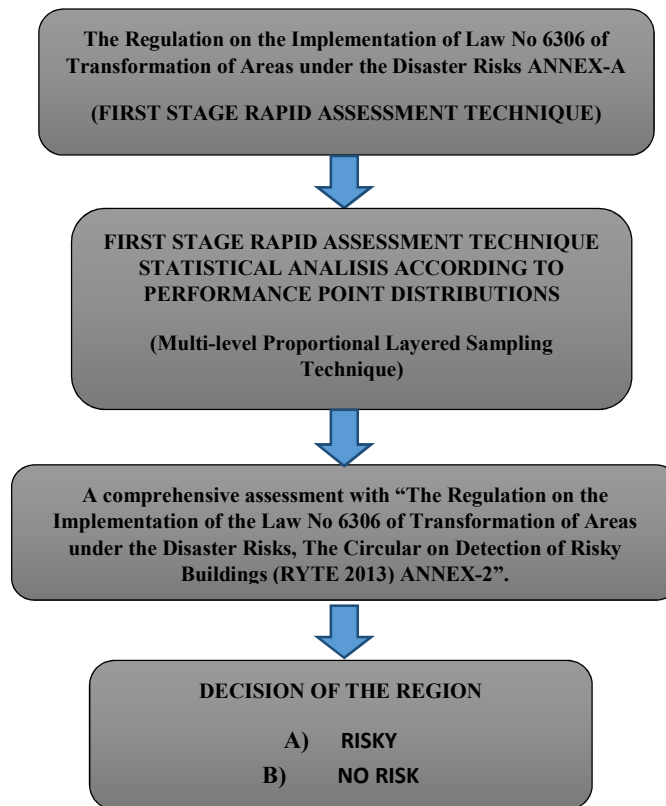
The Regulation on the Implementation of Law No 6306 of Transformation of Areas under the Disaster Risks ANNEX-A

(FIRST STAGE RAPID ASSESSMENT TECHNIQUE)

FIRST STAGE RAPID ASSESSMENT TECHNIQUE STATISTICAL ANALISIS ACCORDING TO PERFORMANCE POINT DISTRIBUTIONS

(Multi-level Proportional Layered Sampling Technique)

A comprehensive assessment with "The Regulation on the Implementation of the Law No 6306 of Transformation of Areas under the Disaster Risks, The Circular on Detection of Risky Buildings (RYTE 2013) ANNEX-2".

DECISION OF THE REGION

A) RISKY

B) NO RISK